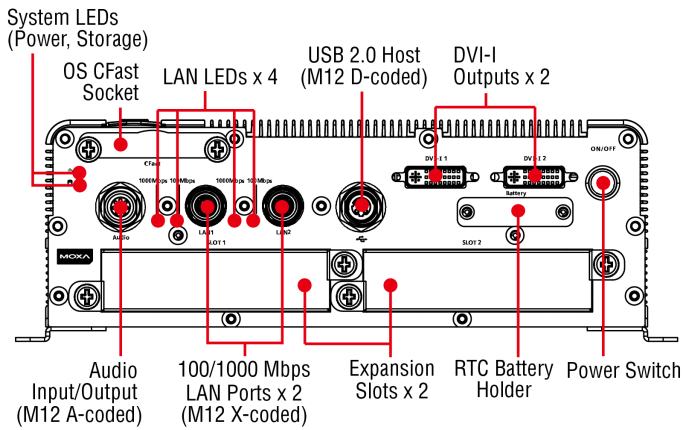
System LEDs
(Power, Storage)

OS CFast
Socket

LAN LEDs x 4

USB 2.0 Host
(M12 D-coded)

DVI-I
Outputs x 2

CFast

1000Mbps 100Mbps

1000Mbps 100Mbps

DVI-I 1

DVI-I 2

ON/OFF

Battery

Audio

LAN1

LAN2

SLOT 1

SLOT 2

MOXA

Audio
Input/Output
(M12 A-coded)

100/1000 Mbps
LAN Ports x 2
(M12 X-coded)

Expansion
Slots x 2

RTC Battery
Holder

Power Switch